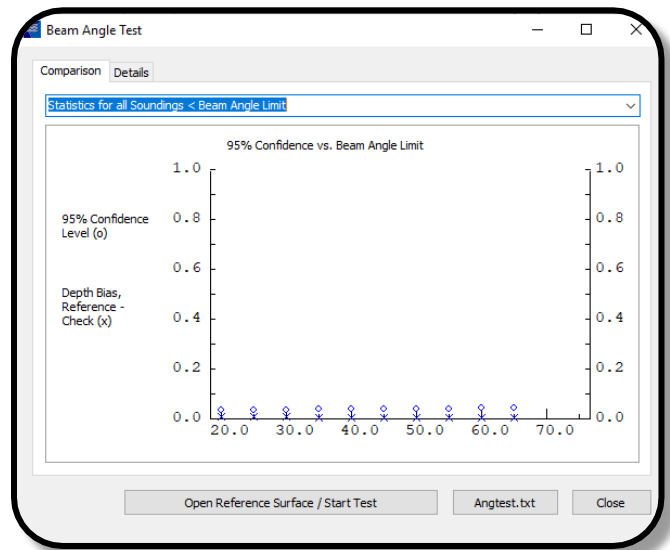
Beam Angle Test

Comparison | Details

Statistics for all Soundings < Beam Angle Limit

95% Confidence vs. Beam Angle Limit

95% Confidence Level (o)

Depth Bias, Reference - Check (x)

1.0
0.8
0.6
0.4
0.2
0.0

1.0
0.8
0.6
0.4
0.2
0.0

20.0 30.0 40.0 50.0 60.0 70.0

Open Reference Surface / Start Test | Angtest.txt | Close